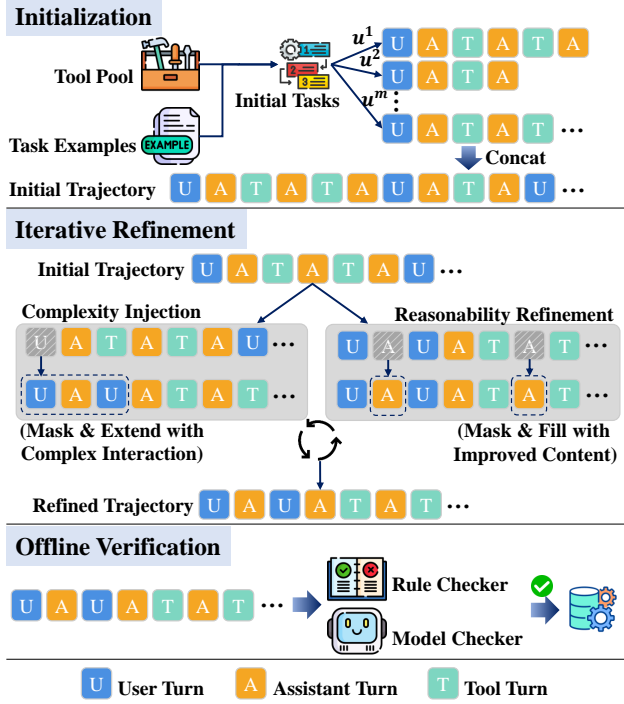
Initialization

Tool Pool

Task Examples

EXAMPLE

Initial Tasks

$u^1$ U A T A T A

$u^2$ U A T A

$u^m$ U A T A T ...

Concat

Initial Trajectory U A T A T A U A T A U ...

Iterative Refinement

Initial Trajectory U A T A T A U ...

Complexity Injection

U A T A T A U ...

U A U A T A T ...

(Mask & Extend with Complex Interaction)

Reasonability Refinement

U A U A T A T ...

U A U A T A T ...

(Mask & Fill with Improved Content)

Refined Trajectory U A U A T A T ...

Offline Verification

U A U A T A T ...

Rule Checker

Model Checker

U User Turn A Assistant Turn T Tool Turn